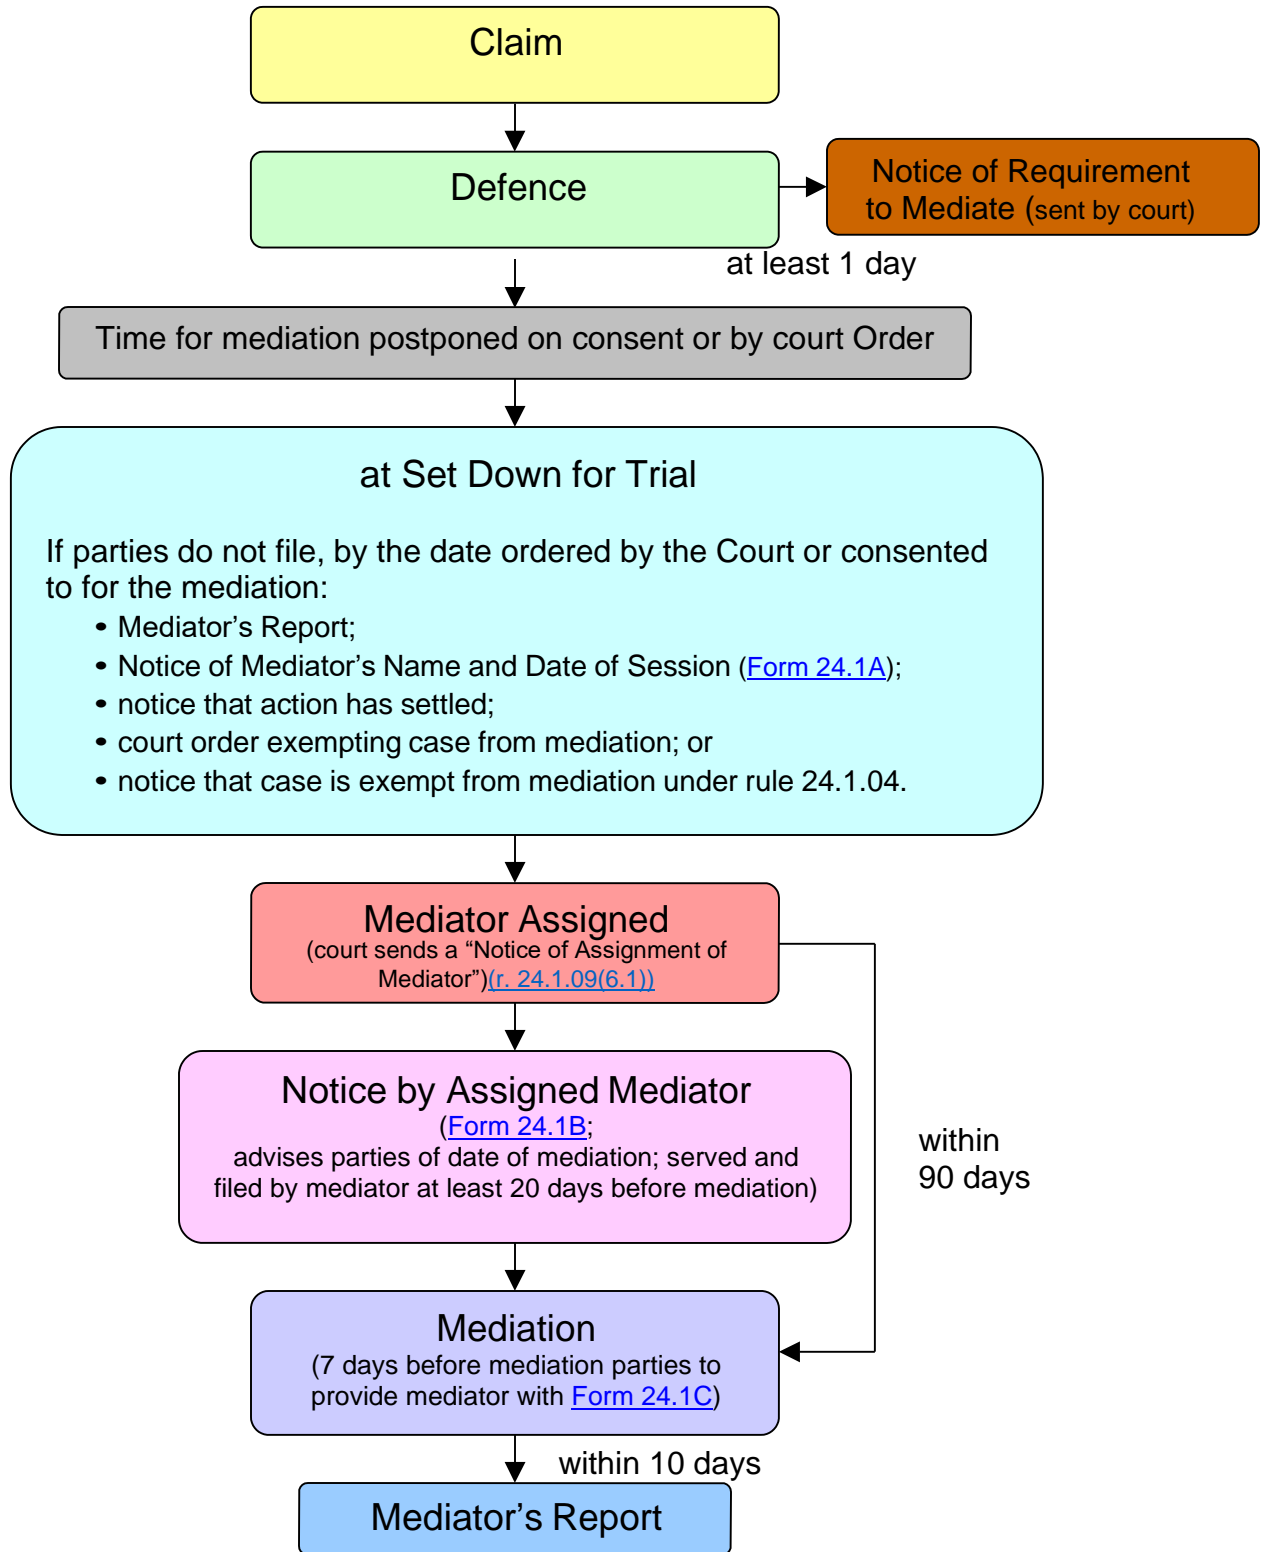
Claim

Defence

Notice of Requirement to Mediate (sent by court)

at least 1 day

Time for mediation postponed on consent or by court Order

at Set Down for Trial

If parties do not file, by the date ordered by the Court or consented to for the mediation:

- Mediator’s Report;
- Notice of Mediator’s Name and Date of Session (Form 24.1A);
- notice that action has settled;
- court order exempting case from mediation; or
- notice that case is exempt from mediation under rule 24.1.04.

Mediator Assigned
(court sends a “Notice of Assignment of Mediator”)(r. 24.1.09(6.1))

Notice by Assigned Mediator
(Form 24.1B;
advises parties of date of mediation; served and filed by mediator at least 20 days before mediation)

within 90 days

Mediation
(7 days before mediation parties to provide mediator with Form 24.1C)

within 10 days

Mediator’s Report